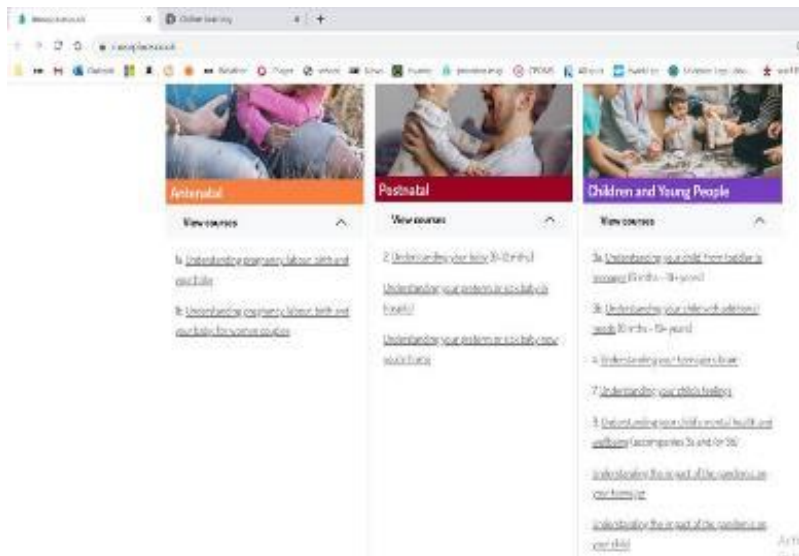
Antenatal

View courses

1a. Understanding pregnancy, labour, birth and your baby

1b. Understanding pregnancy, labour, birth and your baby (for same sex couples)

Postnatal

View courses

2. Understanding your baby (0-12 months)

Understanding your emotions as a baby (in English)

Understanding your emotions as a baby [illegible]

Children and Young People

View courses

3a. Understanding your child from toddler to teenager (0 mths - 19+ years)

3b. Understanding your child with additional needs (0 mths - 19+ years)

4. Understanding your teenager's brain

7. Understanding your child's feelings

8. Understanding your child's mental health and wellbeing (accompanies 3a and/or 3b)

Understanding the impact of the pandemic on your teenager

Understanding the impact of the pandemic on your child